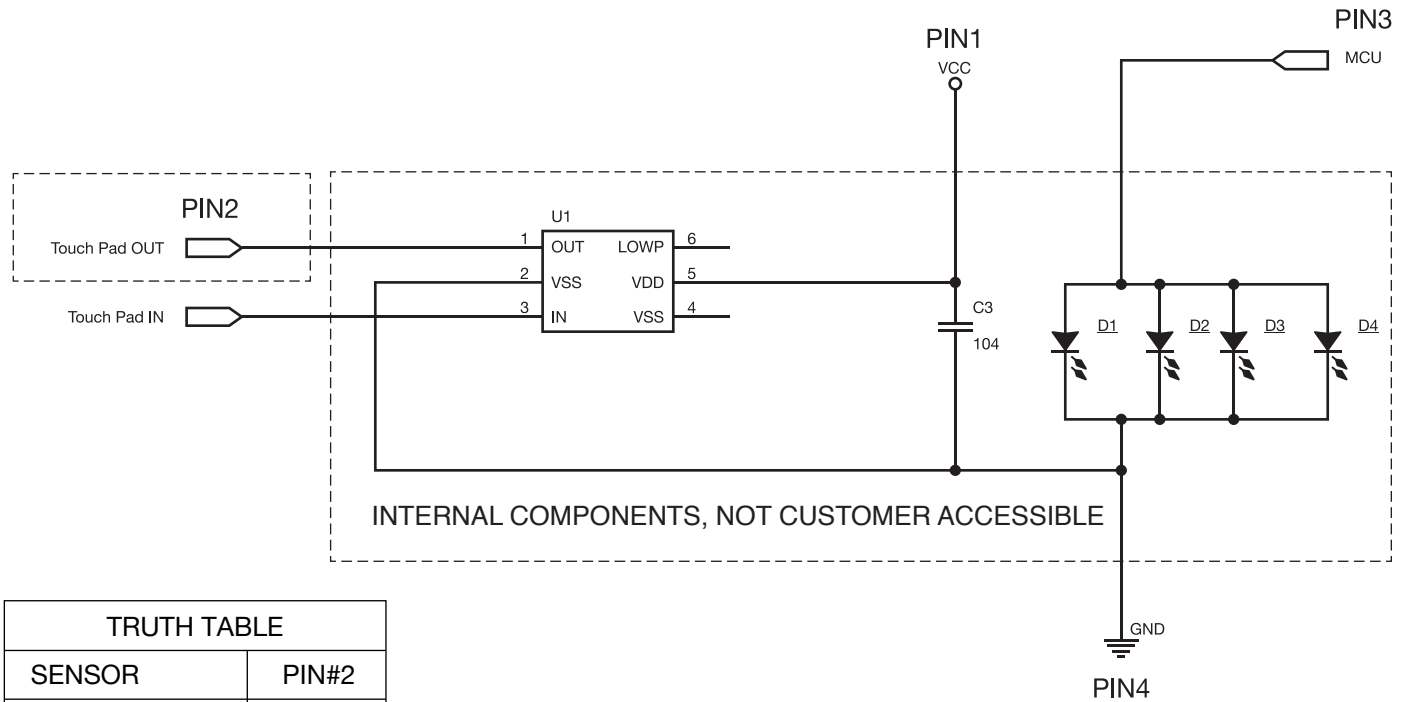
PIN3
MCU
PIN1
VCC
PIN2
Touch Pad OUT
Touch Pad IN
U1
1 OUT
2 VSS
3 IN
LOWP 6
VDD 5
VSS 4
C3
104
D1
D2
D3
D4
INTERNAL COMPONENTS, NOT CUSTOMER ACCESSIBLE
GND
PIN4

| TRUTH TABLE | |
|---|---|
| SENSOR | PIN#2 |